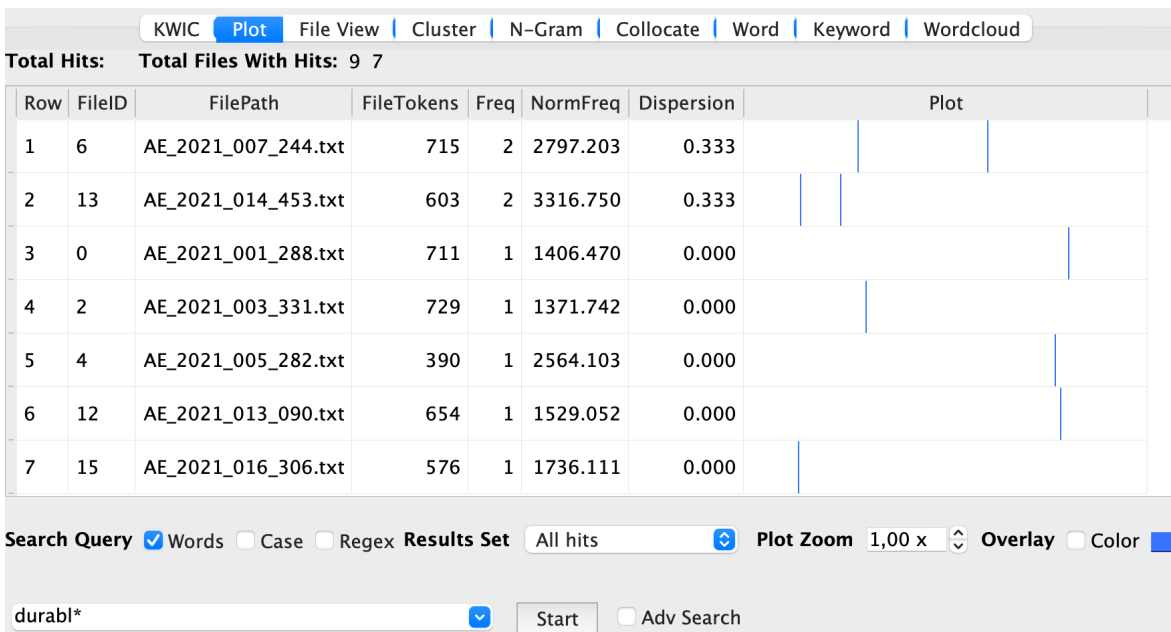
KWIC | Plot | File View | Cluster | N-Gram | Collocate | Word | Keyword | Wordcloud

Total Hits: Total Files With Hits: 9 7

| Row | FileID | FilePath | FileTokens | Freq | NormFreq | Dispersion | Plot |
|---|---|---|---|---|---|---|---|
| 1 | 6 | AE_2021_007_244.txt | 715 | 2 | 2797.203 | 0.333 | |
| 2 | 13 | AE_2021_014_453.txt | 603 | 2 | 3316.750 | 0.333 | |
| 3 | 0 | AE_2021_001_288.txt | 711 | 1 | 1406.470 | 0.000 | |
| 4 | 2 | AE_2021_003_331.txt | 729 | 1 | 1371.742 | 0.000 | |
| 5 | 4 | AE_2021_005_282.txt | 390 | 1 | 2564.103 | 0.000 | |
| 6 | 12 | AE_2021_013_090.txt | 654 | 1 | 1529.052 | 0.000 | |
| 7 | 15 | AE_2021_016_306.txt | 576 | 1 | 1736.111 | 0.000 | |

Search Query Words Case Regex Results Set All hits Plot Zoom 1,00 x Overlay Color

durabl* Start Adv Search